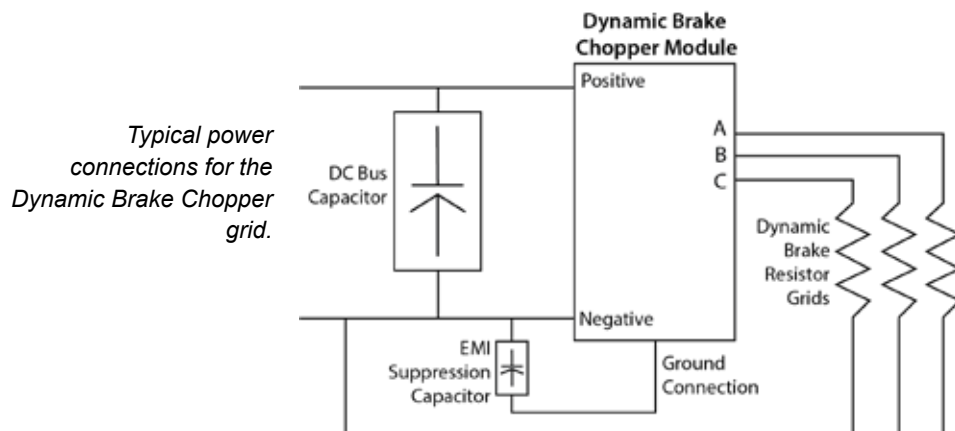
Typical power connections for the Dynamic Brake Chopper grid.

Dynamic Brake Chopper Module

Positive

DC Bus Capacitor

A
B
C

Dynamic Brake Resistor Grids

Negative

EMI Suppression Capacitor

Ground Connection